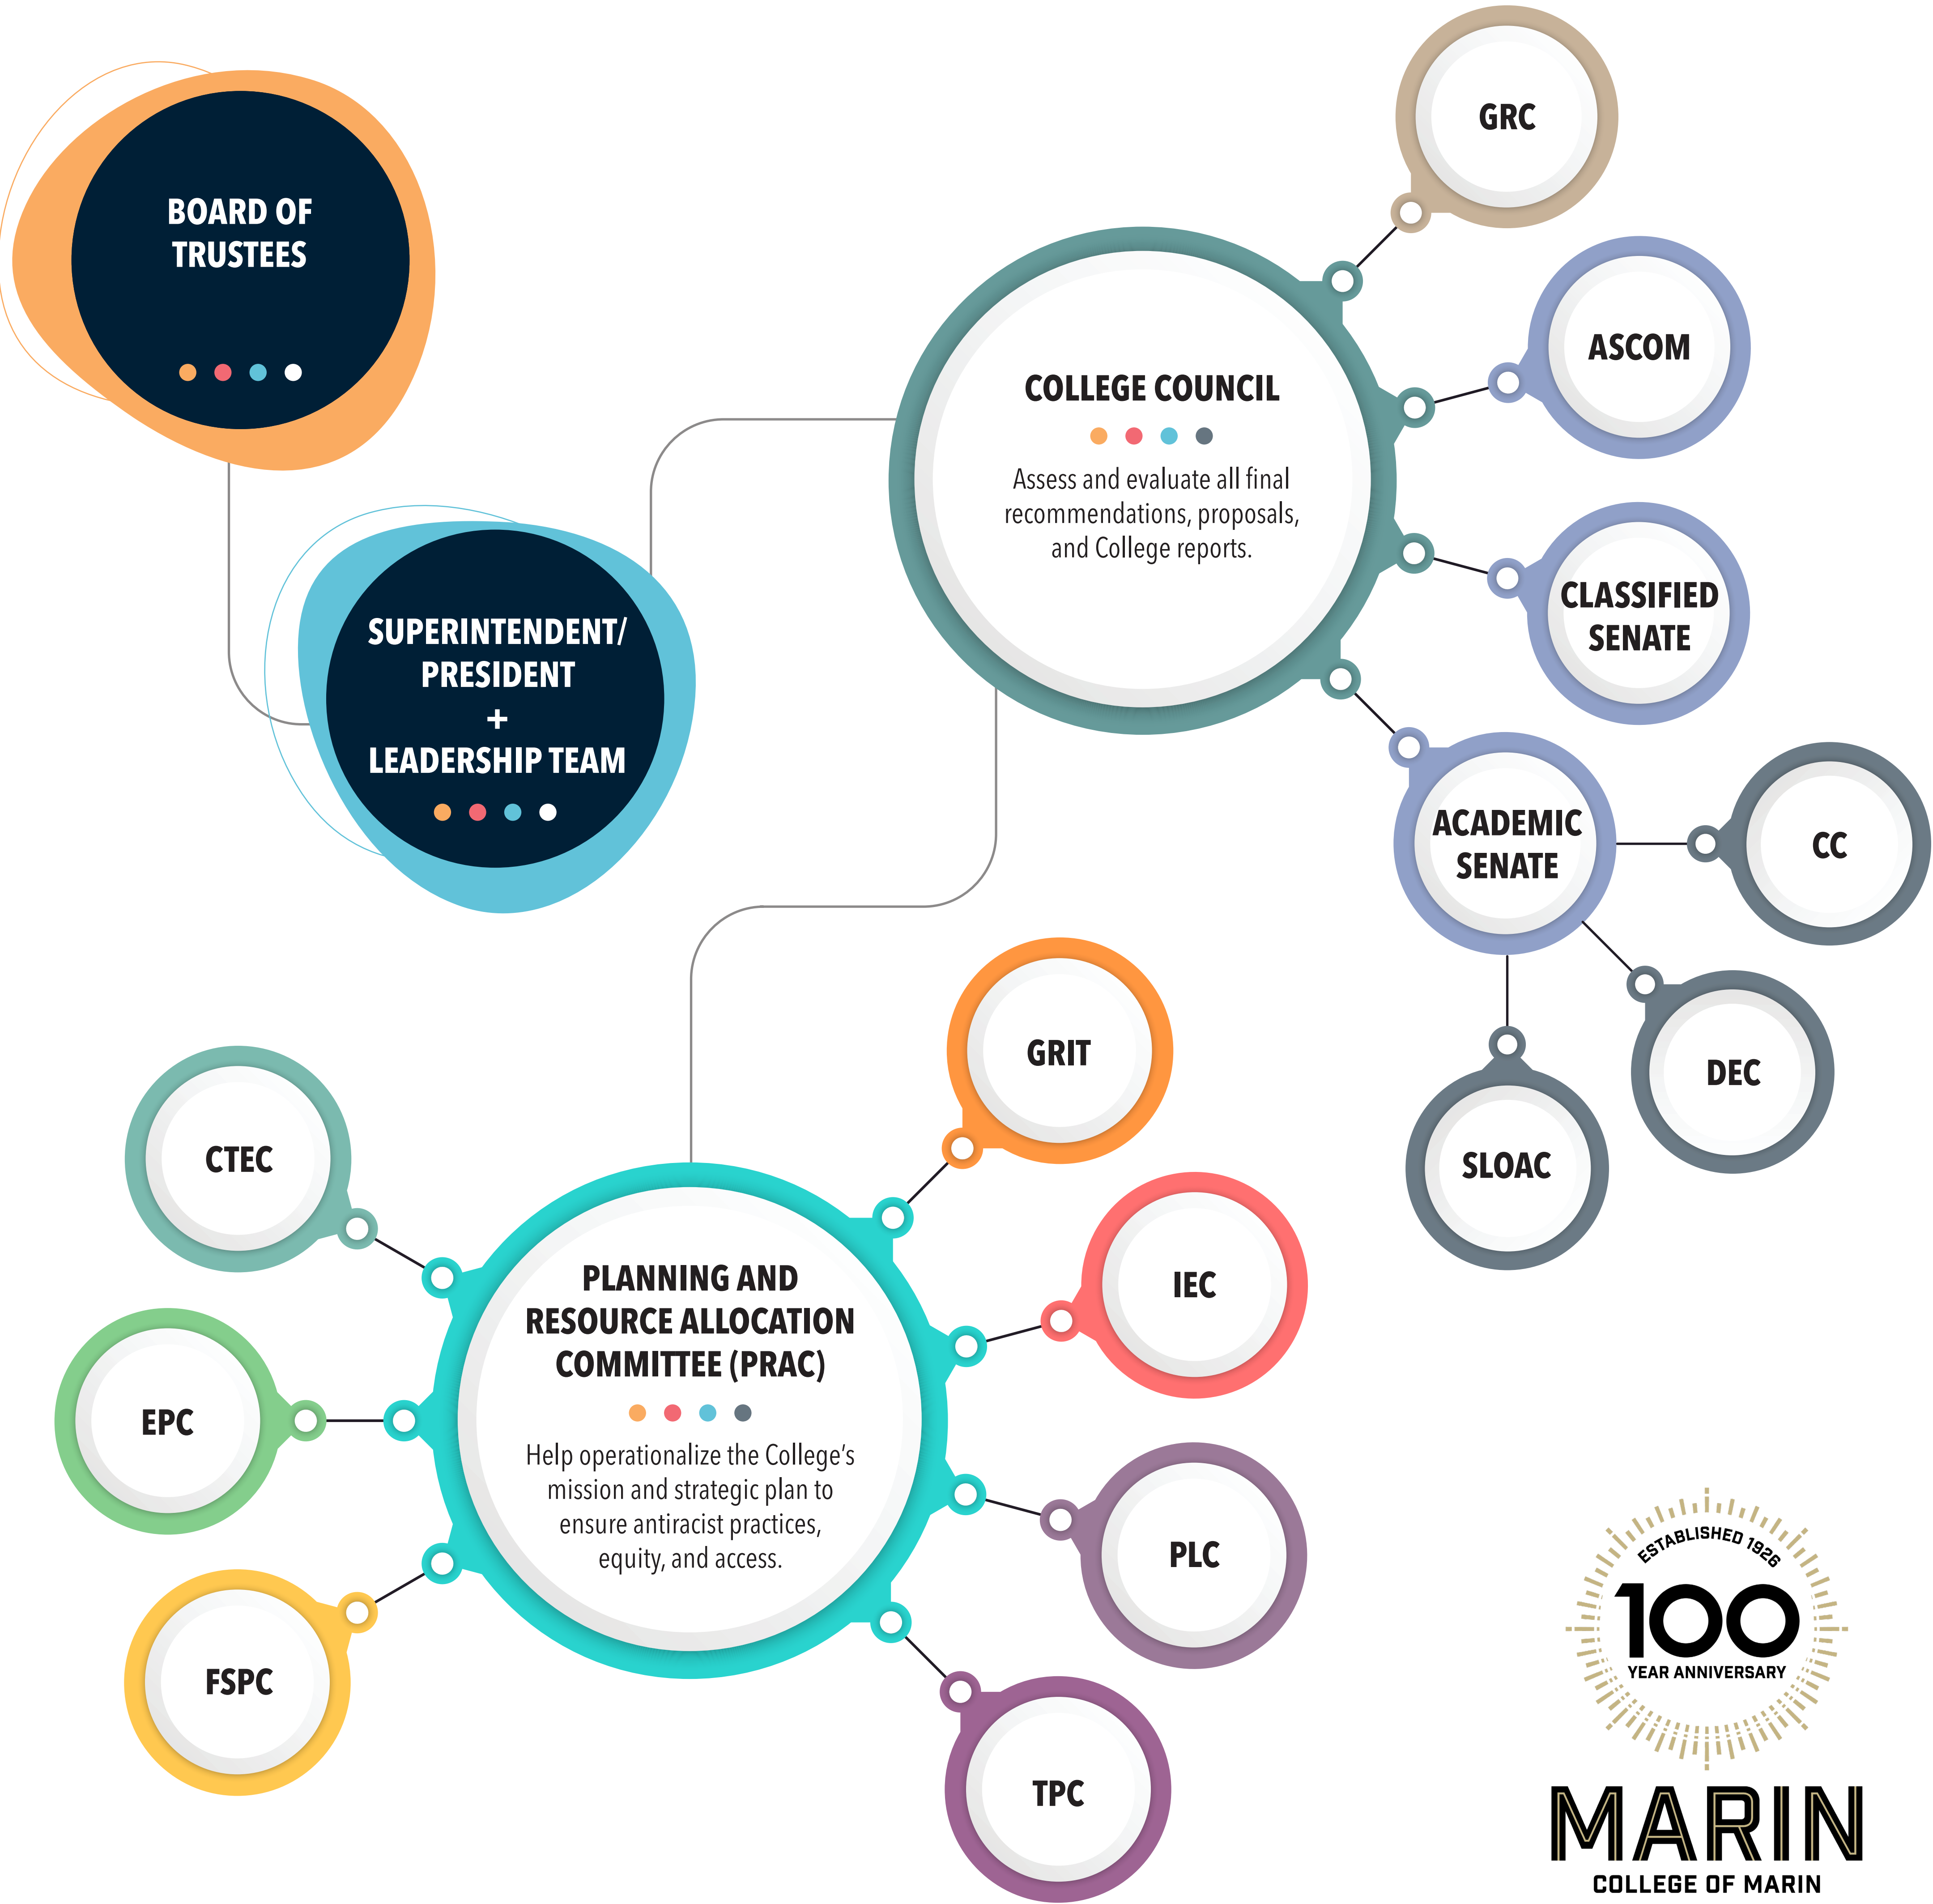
BOARD OF TRUSTEES

SUPERINTENDENT/ PRESIDENT + LEADERSHIP TEAM

COLLEGE COUNCIL

Assess and evaluate all final recommendations, proposals, and College reports.

GRC

ASCOM

CLASSIFIED SENATE

ACADEMIC SENATE

CC

DEC

SLOAC

PLANNING AND RESOURCE ALLOCATION COMMITTEE (PRAC)

Help operationalize the College's mission and strategic plan to ensure antiracist practices, equity, and access.

GRIT

IEC

PLC

TPC

CTEC

EPC

FSPC

ESTABLISHED 1926
100
YEAR ANNIVERSARY
MARIN
COLLEGE OF MARIN